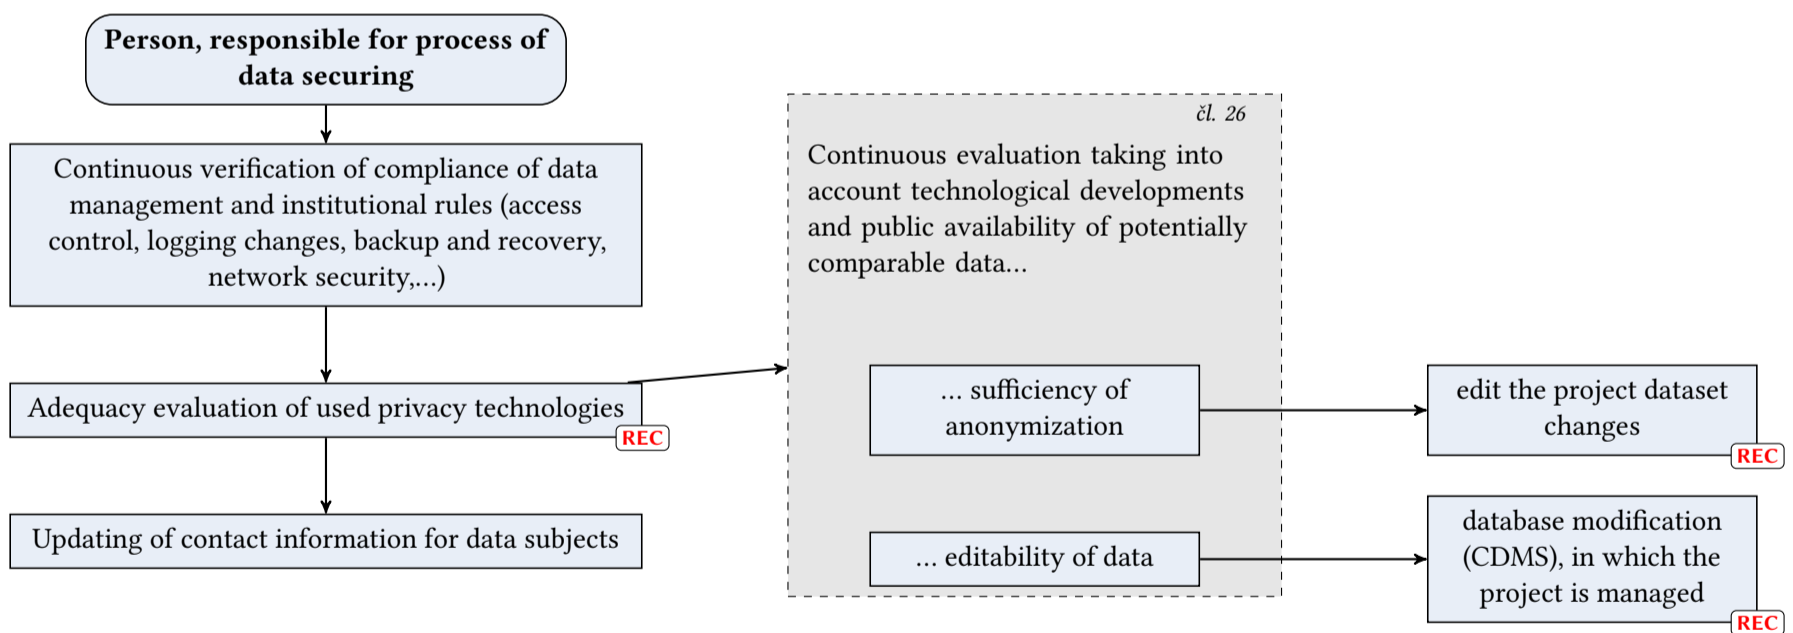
Person, responsible for process of data securing

Continuous verification of compliance of data management and institutional rules (access control, logging changes, backup and recovery, network security,...)

Adequacy evaluation of used privacy technologies

REC

Updating of contact information for data subjects

čl. 26

Continuous evaluation taking into account technological developments and public availability of potentially comparable data...

... sufficiency of anonymization

... editability of data

edit the project dataset changes

REC

database modification (CDMS), in which the project is managed

REC